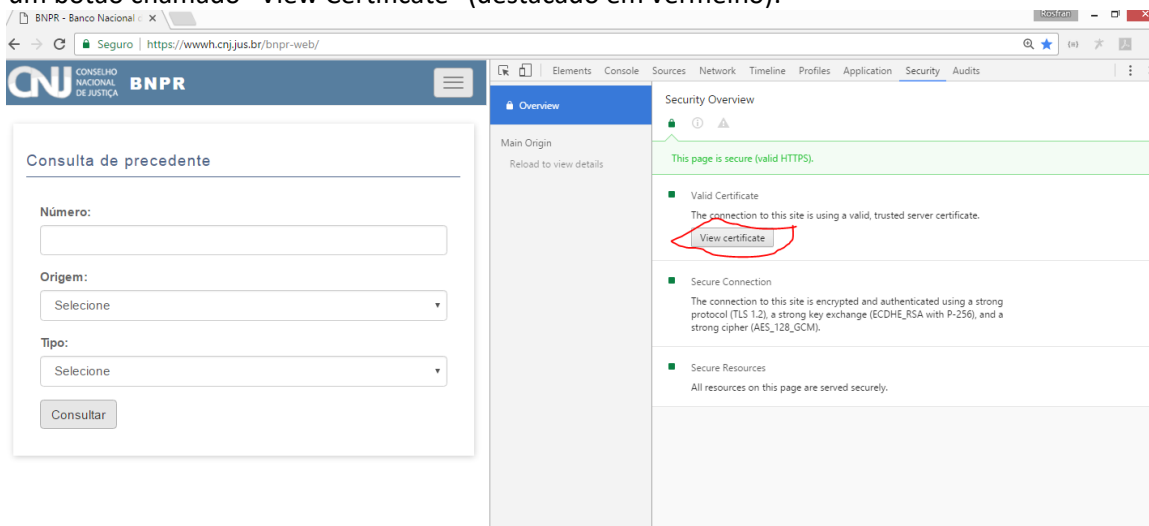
um botão chamado "View Certificate" (destacado em vermelho).

BNPR - Banco Nacional d ×

Rosfran

Seguro | https://wwwh.cnj.jus.br/bnpr-web/

CNJ CONSELHO NACIONAL DE JUSTIÇA BNPR

Consulta de precedente

Número:

Origem:

Selecione

Tipo:

Selecione

Consultar

Elements Console Sources Network Timeline Profiles Application Security Audits

Overview

Main Origin

Reload to view details

Security Overview

This page is secure (valid HTTPS).

Valid Certificate

The connection to this site is using a valid, trusted server certificate.

View certificate

Secure Connection

The connection to this site is encrypted and authenticated using a strong protocol (TLS 1.2), a strong key exchange (ECDHE_RSA with P-256), and a strong cipher (AES_128_GCM).

Secure Resources

All resources on this page are served securely.